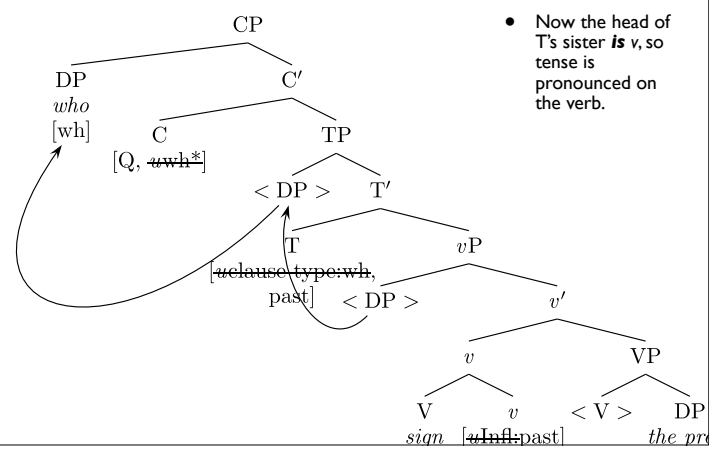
CP

DP
*who*
[wh]

C′

C
[Q, ~~*u*wh*~~]

TP

< DP >

T′

T
[~~*u*clause type:wh~~, past]

*v*P

< DP >

*v*′

*v*

V
*sign*

*v*
[~~*u*Infl:~~past]

VP

< V >

DP
*the pr*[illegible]

• Now the head of T's sister ***is*** *v*, so tense is pronounced on the verb.